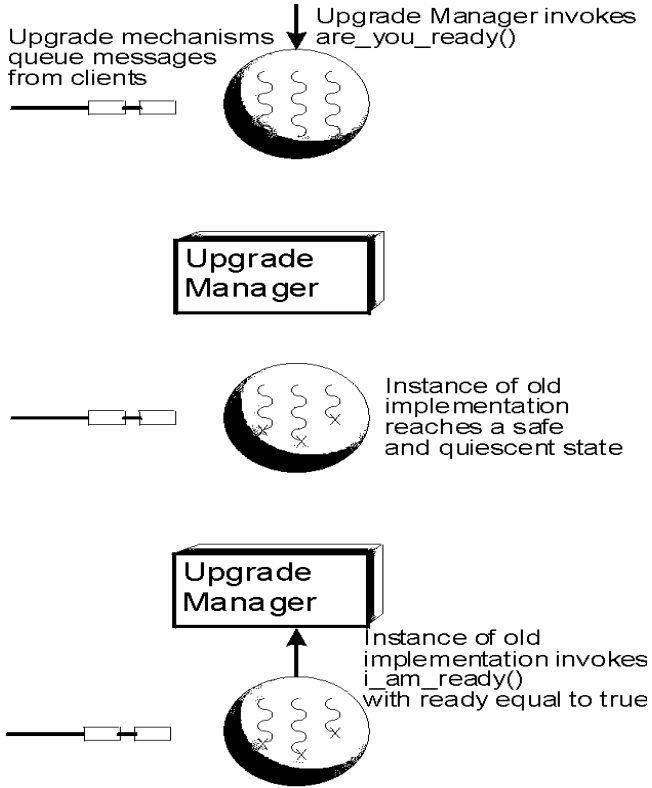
Upgrade Manager invokes are_you_ready()

Upgrade mechanisms queue messages from clients

Upgrade Manager

Instance of old implementation reaches a safe and quiescent state

Upgrade Manager

Instance of old implementation invokes i_am_ready() with ready equal to true